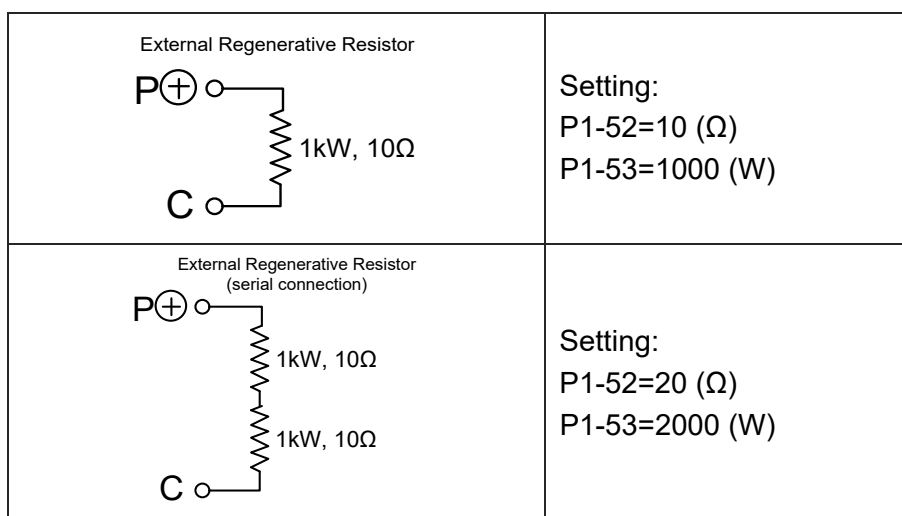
| External Regenerative Resistor<br>P⊕<br>1kW, 10Ω<br>C | Setting:<br>P1-52=10 (Ω)<br>P1-53=1000 (W) |
|---|---|
| External Regenerative Resistor<br>(serial connection)<br>P⊕<br>1kW, 10Ω<br>1kW, 10Ω<br>C | Setting:<br>P1-52=20 (Ω)<br>P1-53=2000 (W) |